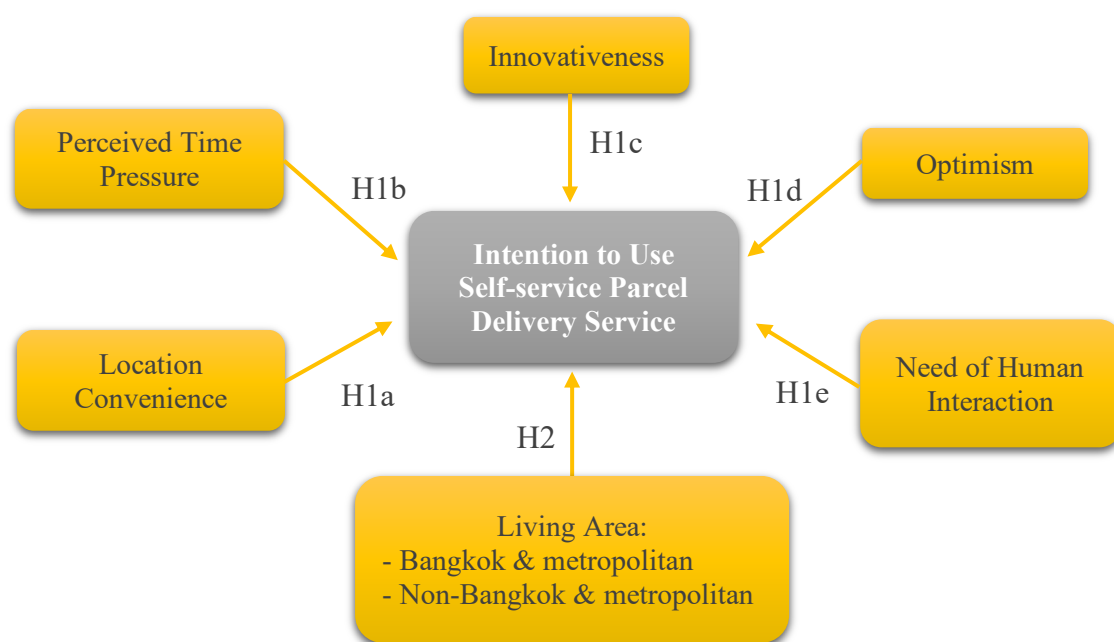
Innovativeness

Perceived Time Pressure

H1c

Optimism

H1b

H1d

Intention to Use Self-service Parcel Delivery Service

Location Convenience

H1a

Need of Human Interaction

H1e

H2

Living Area:
- Bangkok & metropolitan
- Non-Bangkok & metropolitan